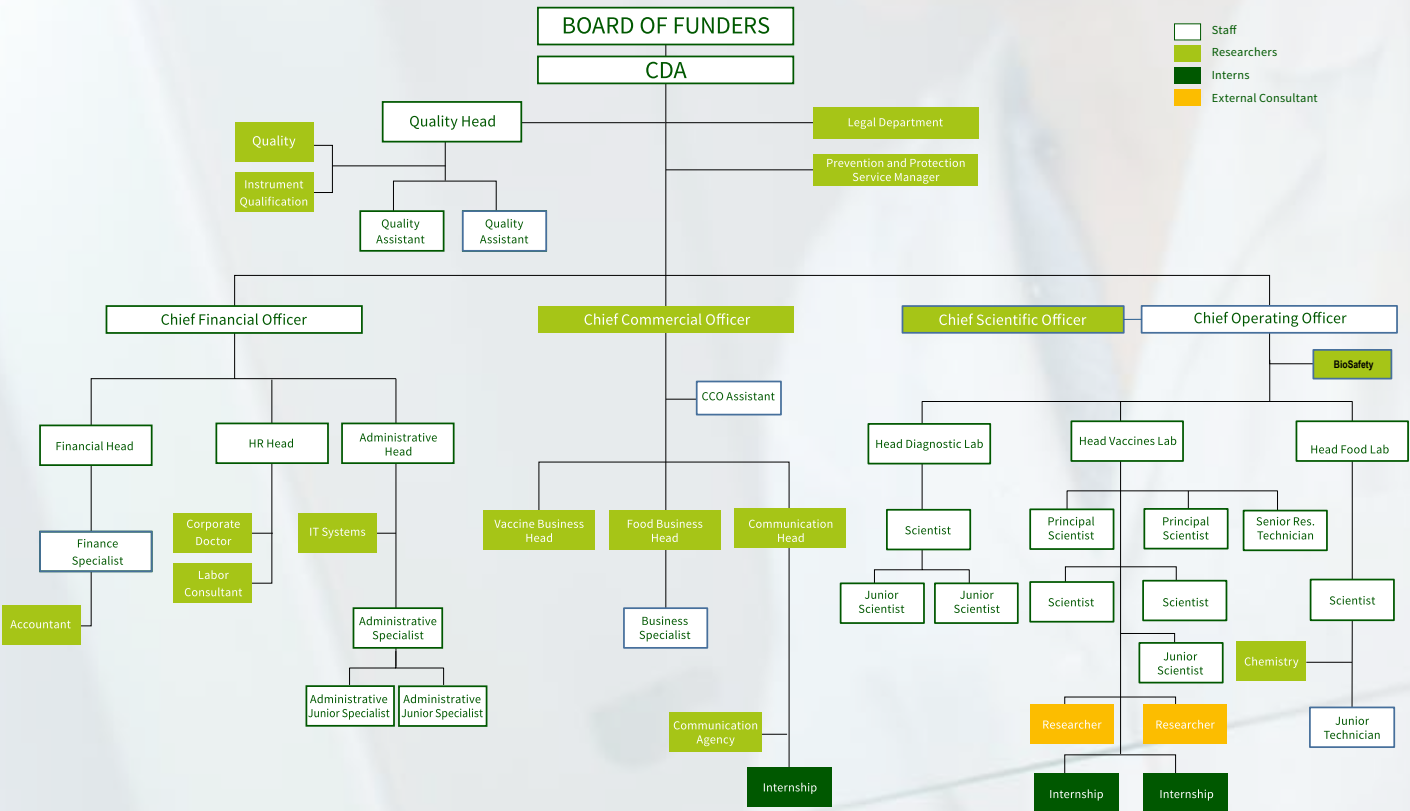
BOARD OF FUNDERS

CDA

Staff
Researchers
Interns
External Consultant

Quality Head

Legal Department

Prevention and Protection Service Manager

Quality

Instrument Qualification

Quality Assistant

Quality Assistant

Chief Financial Officer

Chief Commercial Officer

Chief Scientific Officer

Chief Operating Officer

BioSafety

Financial Head

HR Head

Administrative Head

CCO Assistant

Head Diagnostic Lab

Head Vaccines Lab

Head Food Lab

Finance Specialist

Corporate Doctor

Labor Consultant

IT Systems

Accountant

Administrative Specialist

Administrative Junior Specialist

Administrative Junior Specialist

Vaccine Business Head

Food Business Head

Communication Head

Business Specialist

Communication Agency

Internship

Scientist

Junior Scientist

Junior Scientist

Principal Scientist

Principal Scientist

Senior Res. Technician

Scientist

Scientist

Junior Scientist

Researcher

Researcher

Internship

Internship

Scientist

Chemistry

Junior Technician